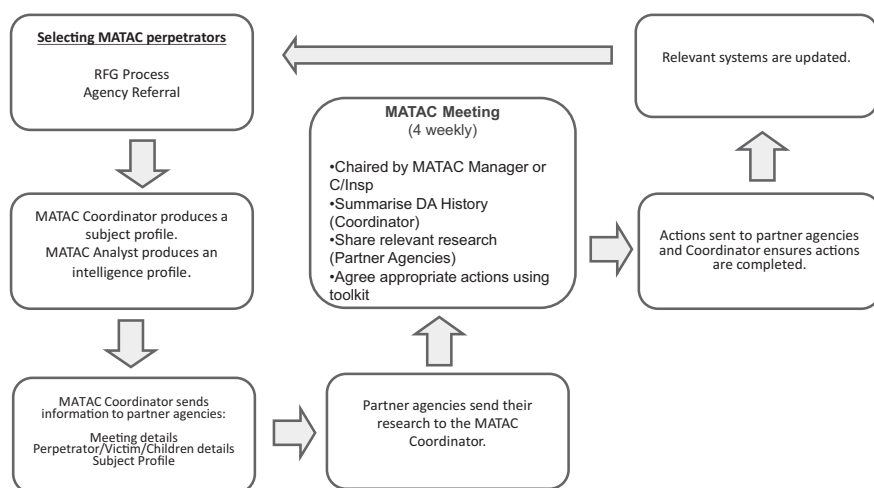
Selecting MATAC perpetrators

RFG Process
Agency Referral

MATAC Coordinator produces a subject profile.
MATAC Analyst produces an intelligence profile.

MATAC Coordinator sends information to partner agencies:

Meeting details
Perpetrator/Victim/Children details
Subject Profile

Partner agencies send their research to the MATAC Coordinator.

MATAC Meeting
(4 weekly)

•Chaired by MATAC Manager or C/Insp
•Summarise DA History (Coordinator)
•Share relevant research (Partner Agencies)
•Agree appropriate actions using toolkit

Actions sent to partner agencies and Coordinator ensures actions are completed.

Relevant systems are updated.